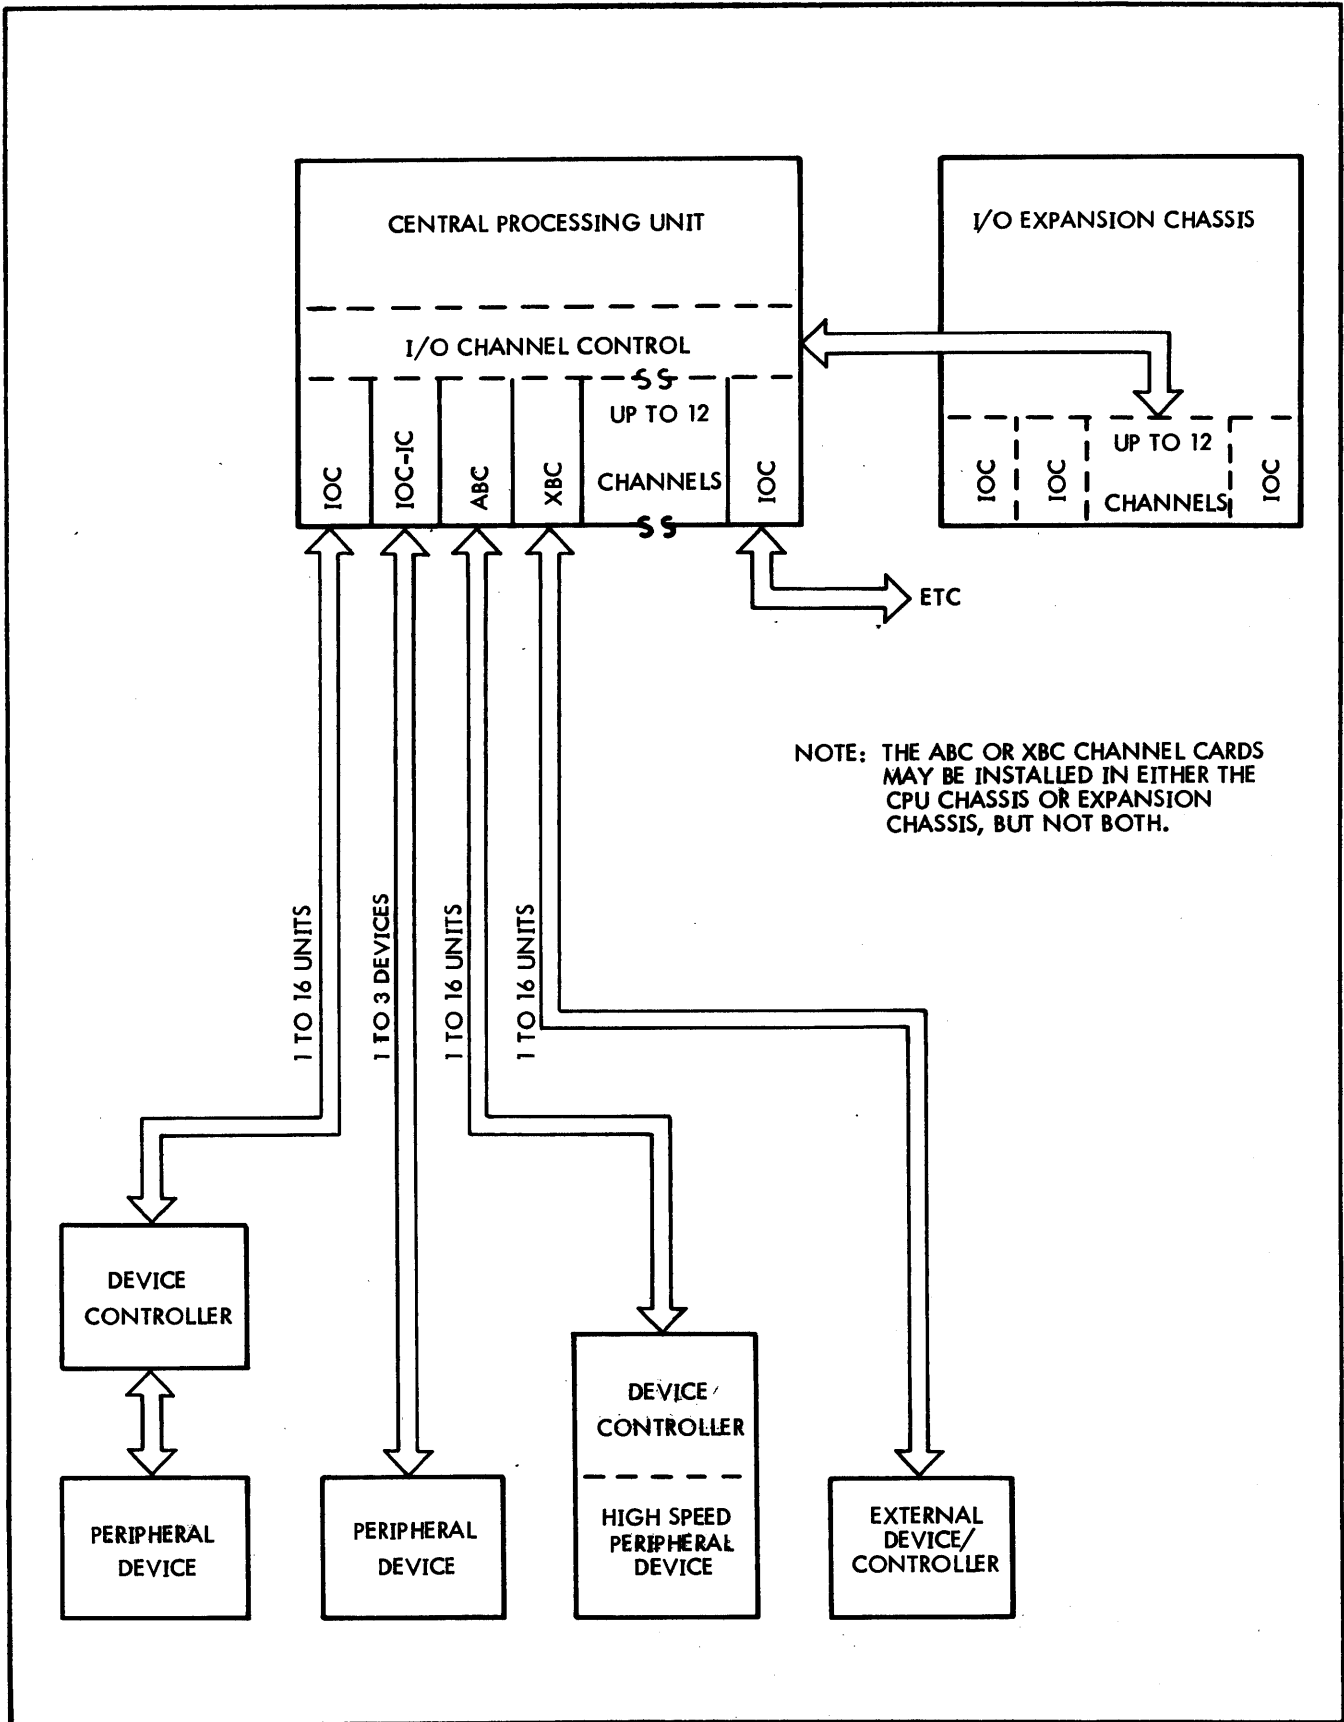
CENTRAL PROCESSING UNIT

I/O CHANNEL CONTROL

IOC

IOC-IC

ABC

XBC

UP TO 12

CHANNELS

IOC

I/O EXPANSION CHASSIS

IOC

IOC

UP TO 12

CHANNELS

IOC

ETC

NOTE: THE ABC OR XBC CHANNEL CARDS MAY BE INSTALLED IN EITHER THE CPU CHASSIS OR EXPANSION CHASSIS, BUT NOT BOTH.

1 TO 16 UNITS

1 TO 3 DEVICES

1 TO 16 UNITS

1 TO 16 UNITS

DEVICE CONTROLLER

PERIPHERAL DEVICE

PERIPHERAL DEVICE

DEVICE CONTROLLER

HIGH SPEED PERIPHERAL DEVICE

EXTERNAL DEVICE/ CONTROLLER